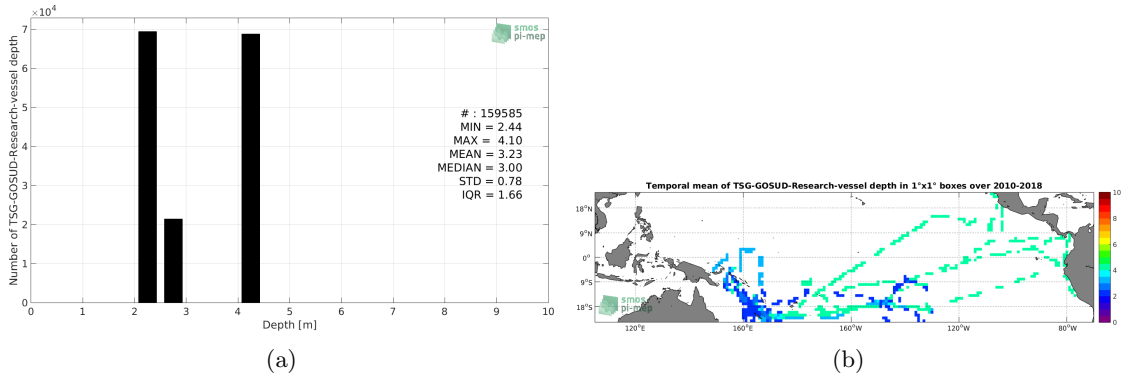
$\times10^4$
7
6
5
4
3
2
1
0
Number of TSG-GOSUD-Research-vessel depth
smos pi-mep
# : 159585
MIN = 2.44
MAX = 4.10
MEAN = 3.23
MEDIAN = 3.00
STD = 0.78
IQR = 1.66
0 1 2 3 4 5 6 7 8 9 10
Depth [m]
(a)

Temporal mean of TSG-GOSUD-Research-vessel depth in 1°x1° boxes over 2010-2018
18°N
9°N
0°
9°S
18°S
120°E 160°E 160°W 120°W 80°W
smos pi-mep
10
8
6
4
2
0
(b)